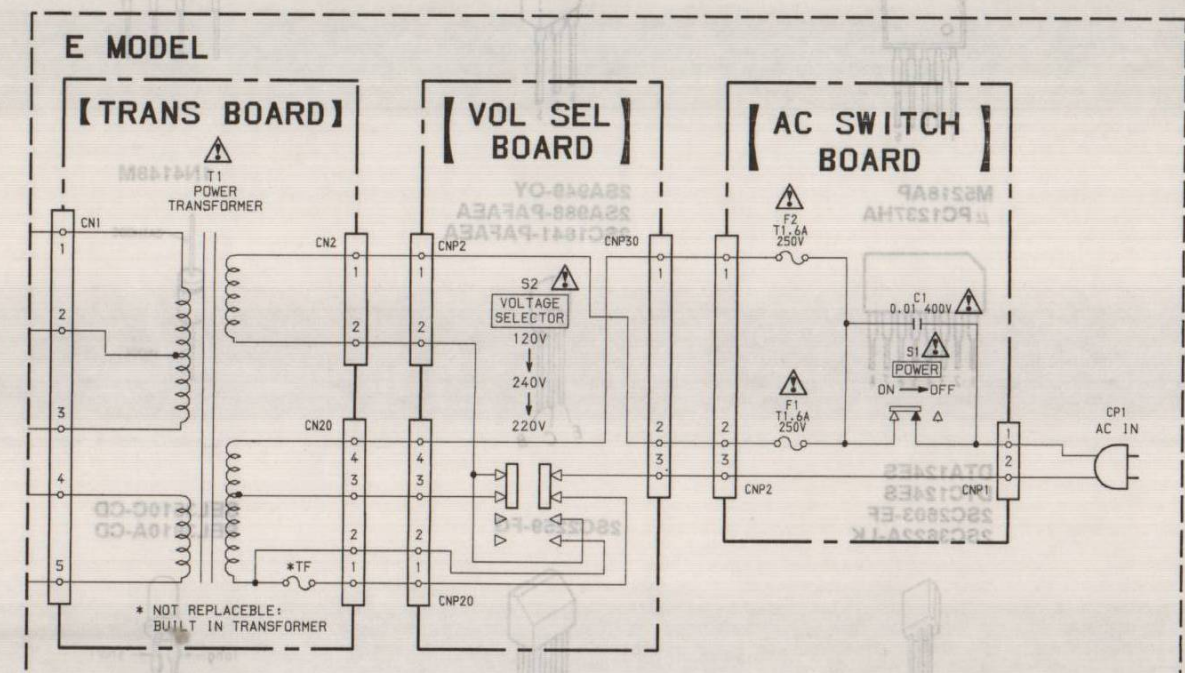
E MODEL

【TRANS BOARD】

T1
POWER
TRANSFORMER

CN1
1
2
3
4
5

CN2
1
2

CN20
4
3
2
1

*TF

* NOT REPLACEBLE:
BUILT IN TRANSFORMER

【VOL SEL BOARD】

CNP2
1
2

S2
VOLTAGE
SELECTOR
120V
240V
220V

4
3
2
1
CNP20

CNP30
1
2
3

【AC SWITCH BOARD】

F2
T1.6A
250V

F1
T1.6A
250V

1
2
3
CNP2

C1
0.01 400V

S1
POWER
ON —— OFF

CNP1
1
2

CP1
AC IN